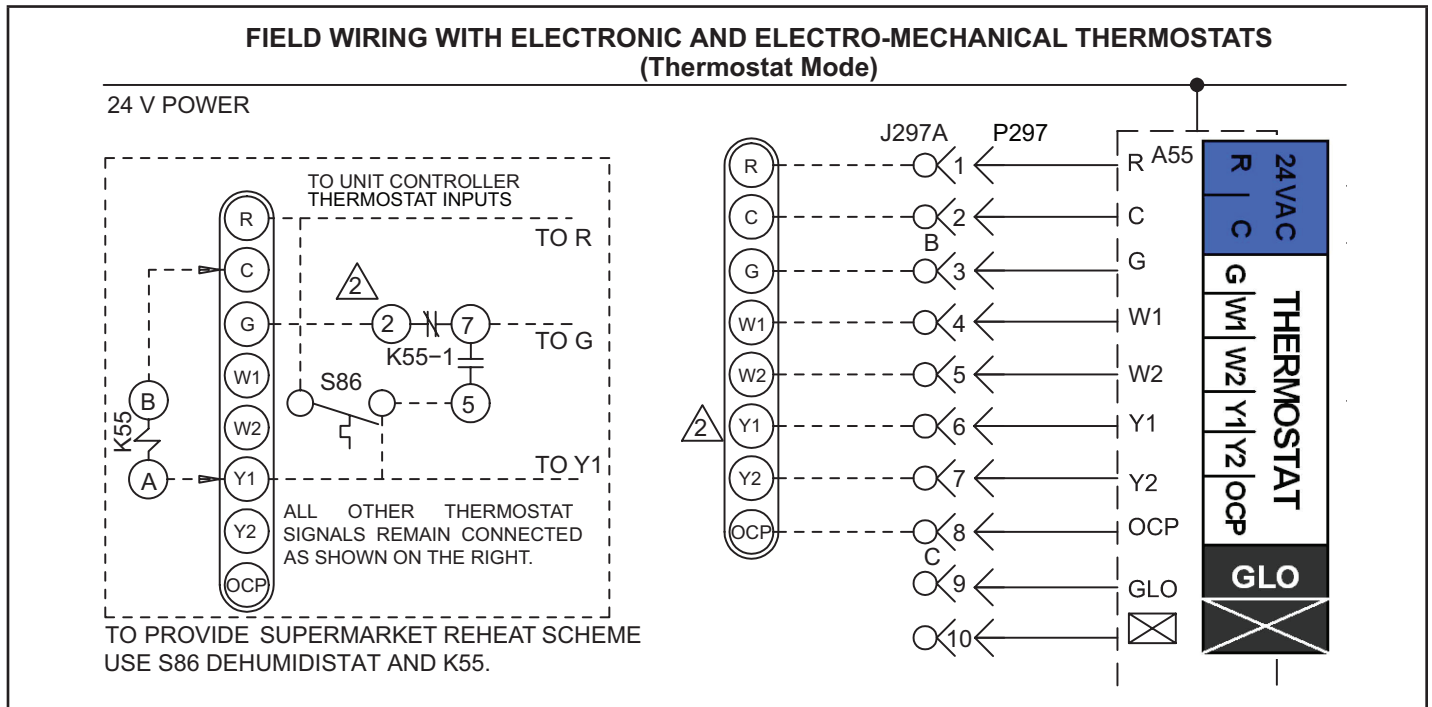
FIELD WIRING WITH ELECTRONIC AND ELECTRO-MECHANICAL THERMOSTATS
(Thermostat Mode)

24 V POWER

TO UNIT CONTROLLER THERMOSTAT INPUTS

R
C
G
W1
W2
Y1
Y2
OCP

TO R
2
2
7
TO G
K55−1
S86
5
B
K55
A
TO Y1

ALL OTHER THERMOSTAT SIGNALS REMAIN CONNECTED AS SHOWN ON THE RIGHT.

TO PROVIDE SUPERMARKET REHEAT SCHEME USE S86 DEHUMIDISTAT AND K55.

J297A P297

R
C
G
W1
W2
2
Y1
Y2
OCP

1
2
B
3
4
5
6
7
8
C
9
10

R A55
C
G
W1
W2
Y1
Y2
OCP
GLO

24VAC
R
C
THERMOSTAT
G W1 W2 Y1 Y2 OCP
GLO